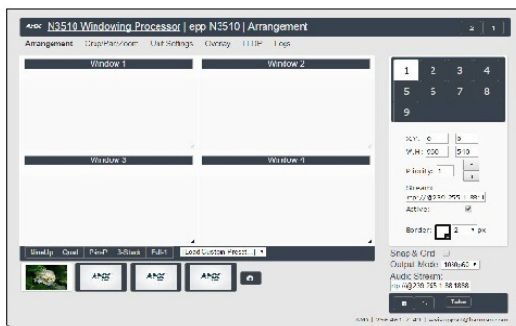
AMX N3510 Windowing Processor | epp N3510 | Arrangement

Arrangement Crop/Pan/Zoom Unit Settings Overlay EDID Logs

Window 1
Window 2
Window 3
Window 4

1 2 3 4
5 6 7 8
9

X,Y: 0 0
W,H: 960 540
Priority: 1
Stream:
rtp://@239.255.1.88:1
Active:
Border: 2 px

LineUp Quad PinP 3-Stack Full Load Custom Preset

AMX AMX AMX

Snap & Grid
Output Mode: 1080p60
Audio Stream:
rtp://@239.255.1.88:1888

Take

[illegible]